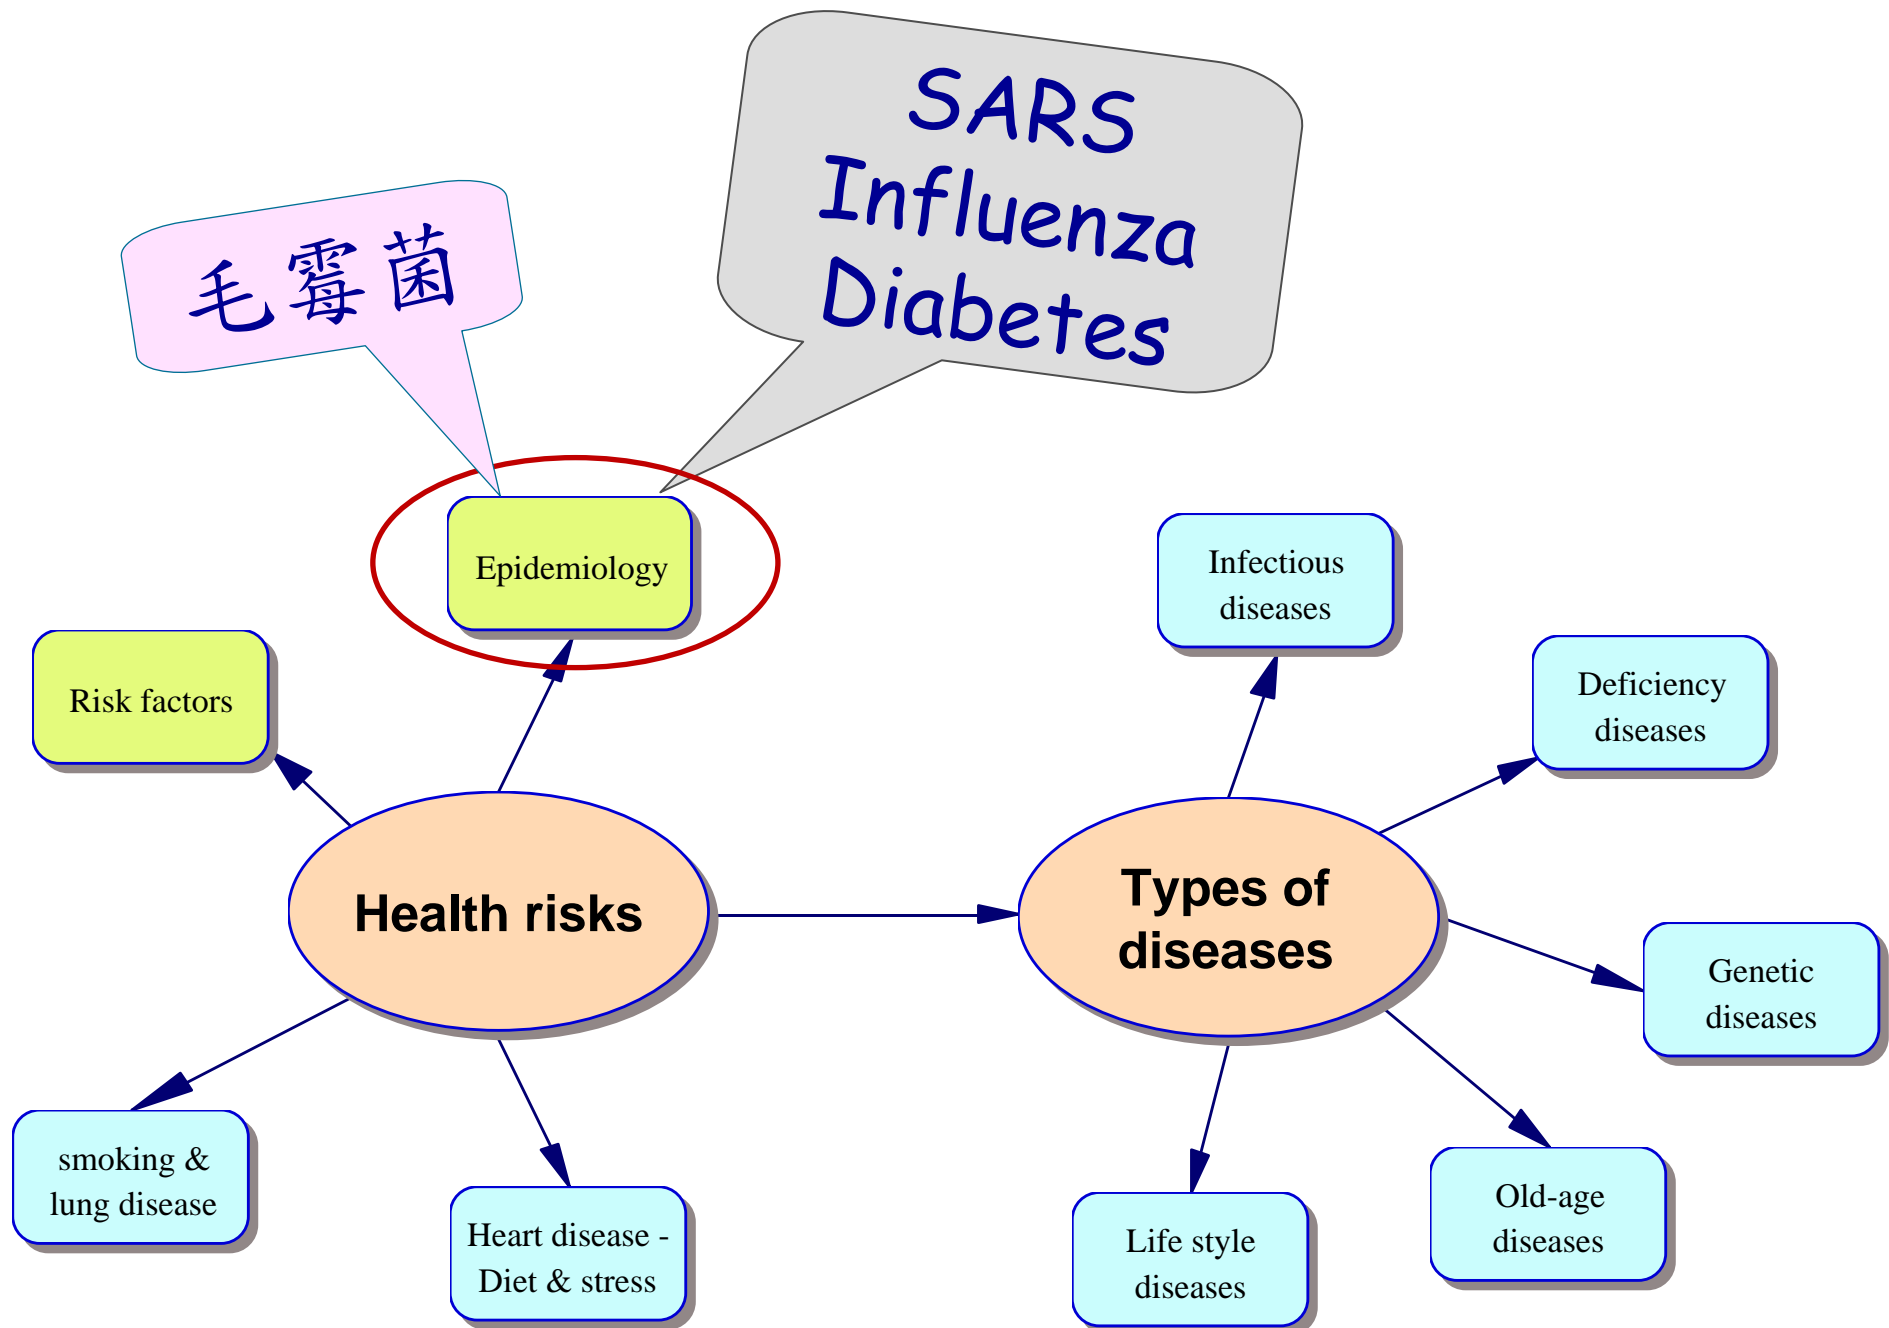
SARS
Influenza
Diabetes

毛霉菌

Epidemiology

Risk factors

Infectious diseases

Deficiency diseases

Health risks

Types of diseases

Genetic diseases

smoking & lung disease

Heart disease - Diet & stress

Life style diseases

Old-age diseases